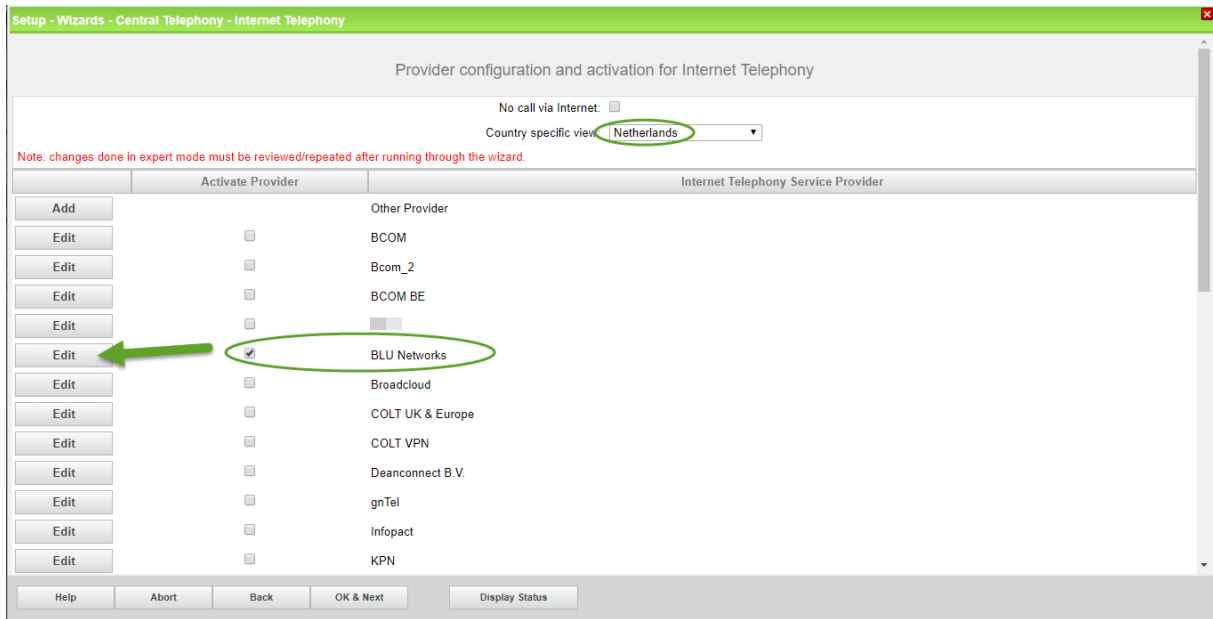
Setup - Wizards - Central Telephony - Internet Telephony

Provider configuration and activation for Internet Telephony

No call via Internet:

Country specific view: Netherlands

Note: changes done in expert mode must be reviewed/repeated after running through the wizard.

| | Activate Provider | Internet Telephony Service Provider |
|---|---|---|
| Add | | Other Provider |
| Edit | | BCOM |
| Edit | | Bcom_2 |
| Edit | | BCOM BE |
| Edit | | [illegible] |
| Edit | ✓ | BLU Networks |
| Edit | | Broadcloud |
| Edit | | COLT UK & Europe |
| Edit | | COLT VPN |
| Edit | | Deanconnect B.V. |
| Edit | | gnTel |
| Edit | | Infopact |
| Edit | | KPN |

Help Abort Back OK & Next Display Status